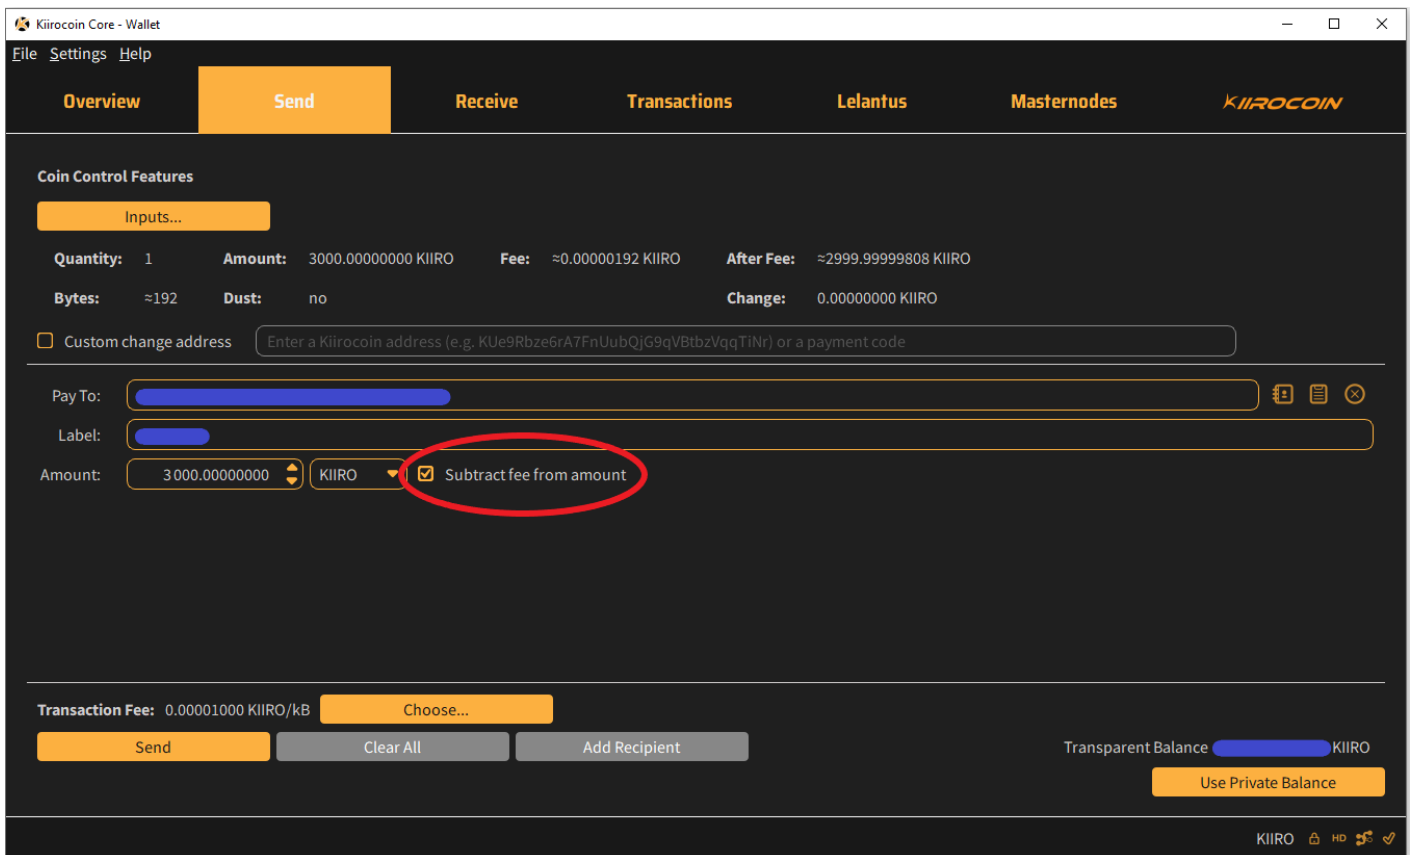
Kiirocoin Core - Wallet

File Settings Help

Overview Send Receive Transactions Lelantus Masternodes KIIROCOIN

Coin Control Features

Inputs...

Quantity: 1 Amount: 3000.00000000 KIIRO Fee: ≈0.00000192 KIIRO After Fee: ≈2999.99999808 KIIRO

Bytes: ≈192 Dust: no Change: 0.00000000 KIIRO

Custom change address Enter a Kiirocoin address (e.g. KUe9Rbze6rA7FnUubQjG9qVBtbzVqqTiNr) or a payment code

Pay To:

Label:

Amount: 3000.00000000 KIIRO Subtract fee from amount

Transaction Fee: 0.00001000 KIIRO/kB Choose...

Send Clear All Add Recipient

Transparent Balance KIIRO

Use Private Balance

KIIRO HD